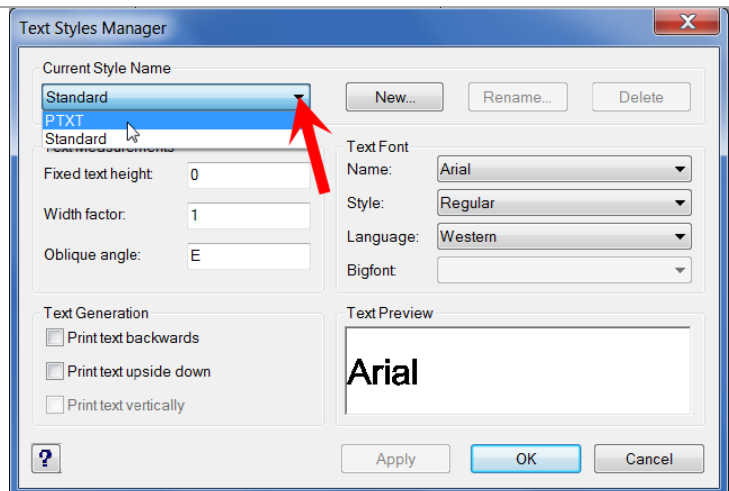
Text Styles Manager

Current Style Name

Standard

PTXT

Standard

New...

Rename...

Delete

Text Measurements

Fixed text height: 0

Width factor: 1

Oblique angle: E

Text Font

Name: Arial

Style: Regular

Language: Western

Bigfont:

Text Generation

Print text backwards

Print text upside down

Print text vertically

Text Preview

Arial

?

Apply

OK

Cancel